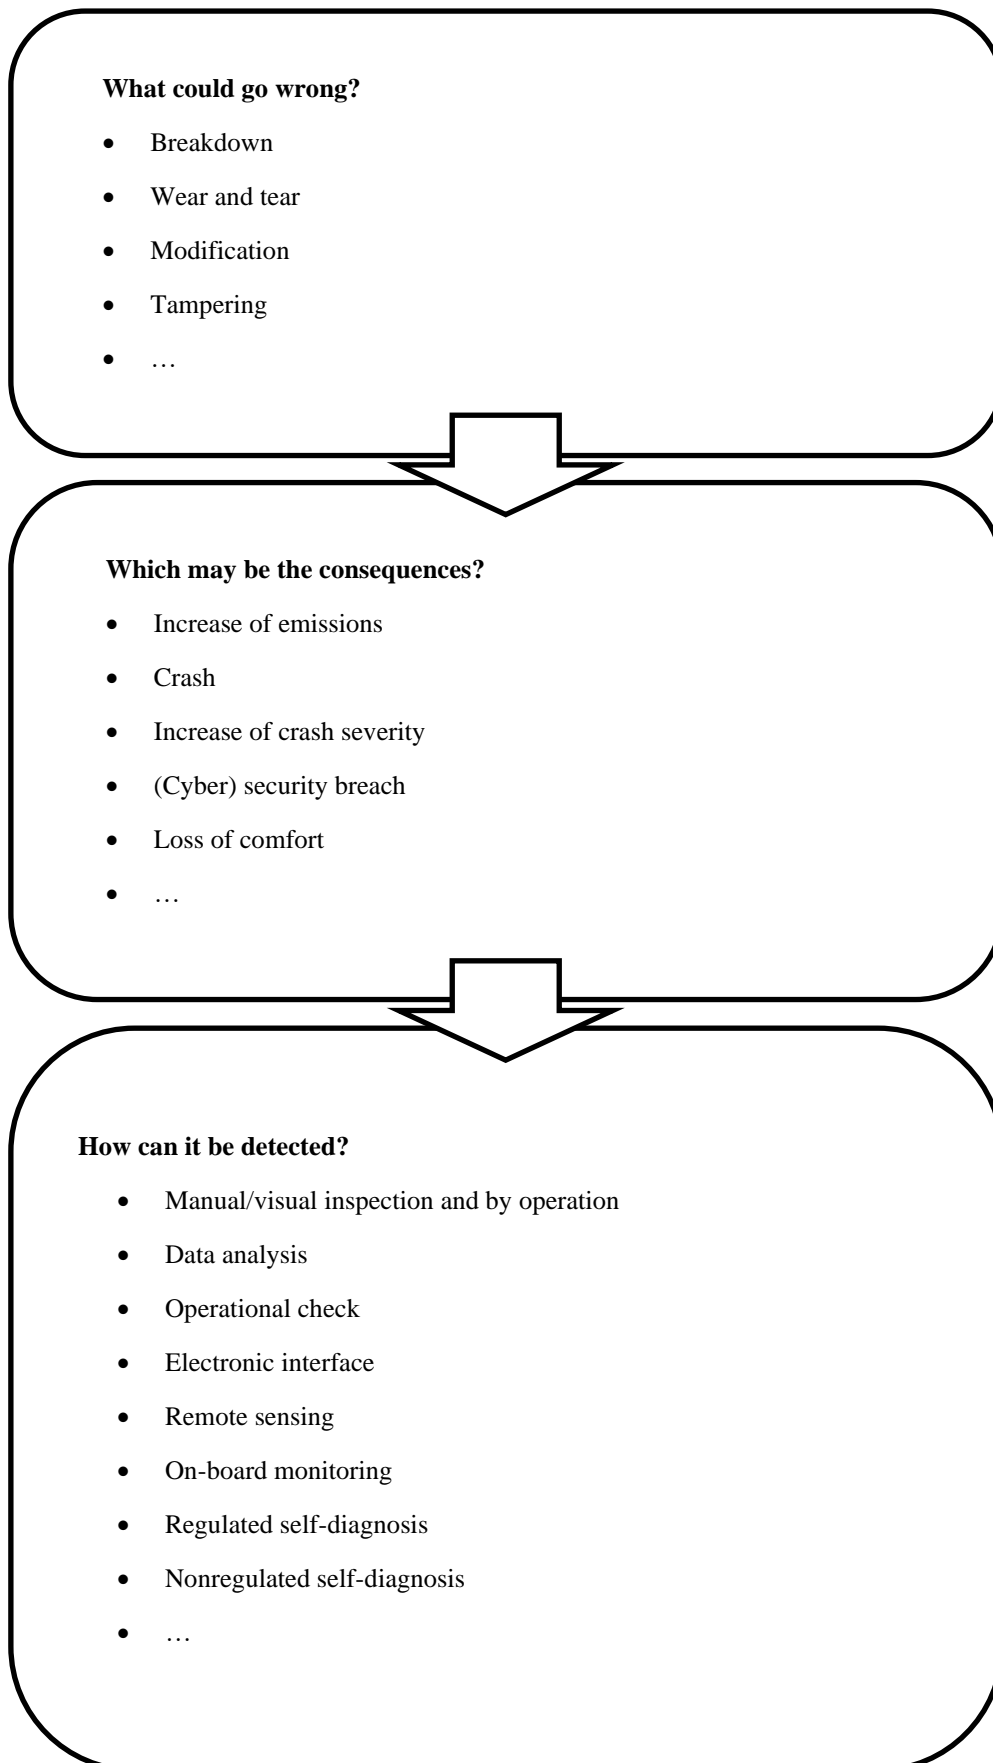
**What could go wrong?**

- Breakdown
- Wear and tear
- Modification
- Tampering
- …

**Which may be the consequences?**

- Increase of emissions
- Crash
- Increase of crash severity
- (Cyber) security breach
- Loss of comfort
- …

**How can it be detected?**

- Manual/visual inspection and by operation
- Data analysis
- Operational check
- Electronic interface
- Remote sensing
- On-board monitoring
- Regulated self-diagnosis
- Nonregulated self-diagnosis
- …